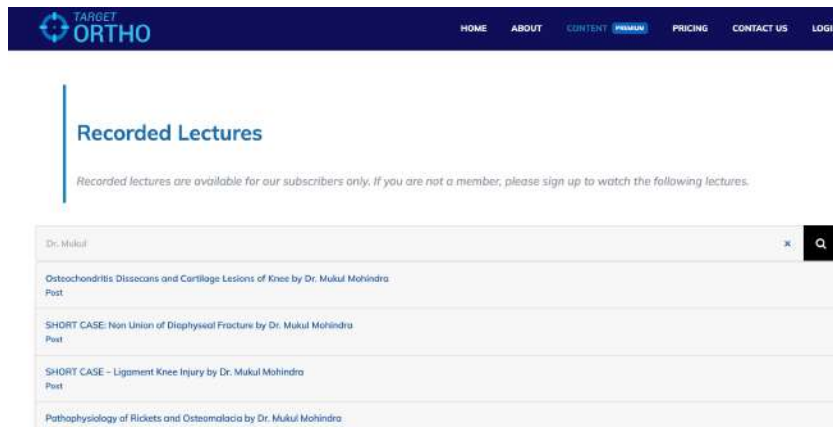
TARGET ORTHO

HOME ABOUT CONTENT PREMIUM PRICING CONTACT US LOGI

Recorded Lectures

Recorded lectures are available for our subscribers only. If you are not a member, please sign up to watch the following lectures.

Dr. Mukul

×

Osteochondritis Dissecans and Cartilage Lesions of Knee by Dr. Mukul Mohindra
Post

SHORT CASE: Non Union of Diaphyseal Fracture by Dr. Mukul Mohindra
Post

SHORT CASE – Ligament Knee Injury by Dr. Mukul Mohindra
Post

Pathophysiology of Rickets and Osteomalacia by Dr. Mukul Mohindra